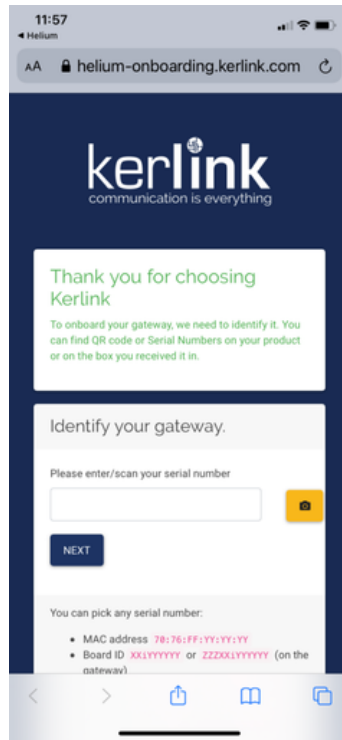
11:57
◀ Helium

AA helium-onboarding.kerlink.com

kerlink
communication is everything

Thank you for choosing Kerlink

To onboard your gateway, we need to identify it. You can find QR code or Serial Numbers on your product or on the box you received it in.

Identify your gateway.

Please enter/scan your serial number

NEXT

You can pick any serial number:

- MAC address 70:76:FF:YY:YY:YY
- Board ID XXiYYYYYY or ZZZXXiYYYYYY (on the gateway)